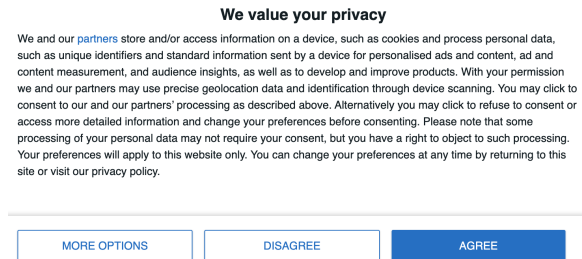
We value your privacy

We and our partners store and/or access information on a device, such as cookies and process personal data, such as unique identifiers and standard information sent by a device for personalised ads and content, ad and content measurement, and audience insights, as well as to develop and improve products. With your permission we and our partners may use precise geolocation data and identification through device scanning. You may click to consent to our and our partners' processing as described above. Alternatively you may click to refuse to consent or access more detailed information and change your preferences before consenting. Please note that some processing of your personal data may not require your consent, but you have a right to object to such processing. Your preferences will apply to this website only. You can change your preferences at any time by returning to this site or visit our privacy policy.

MORE OPTIONS

DISAGREE

AGREE